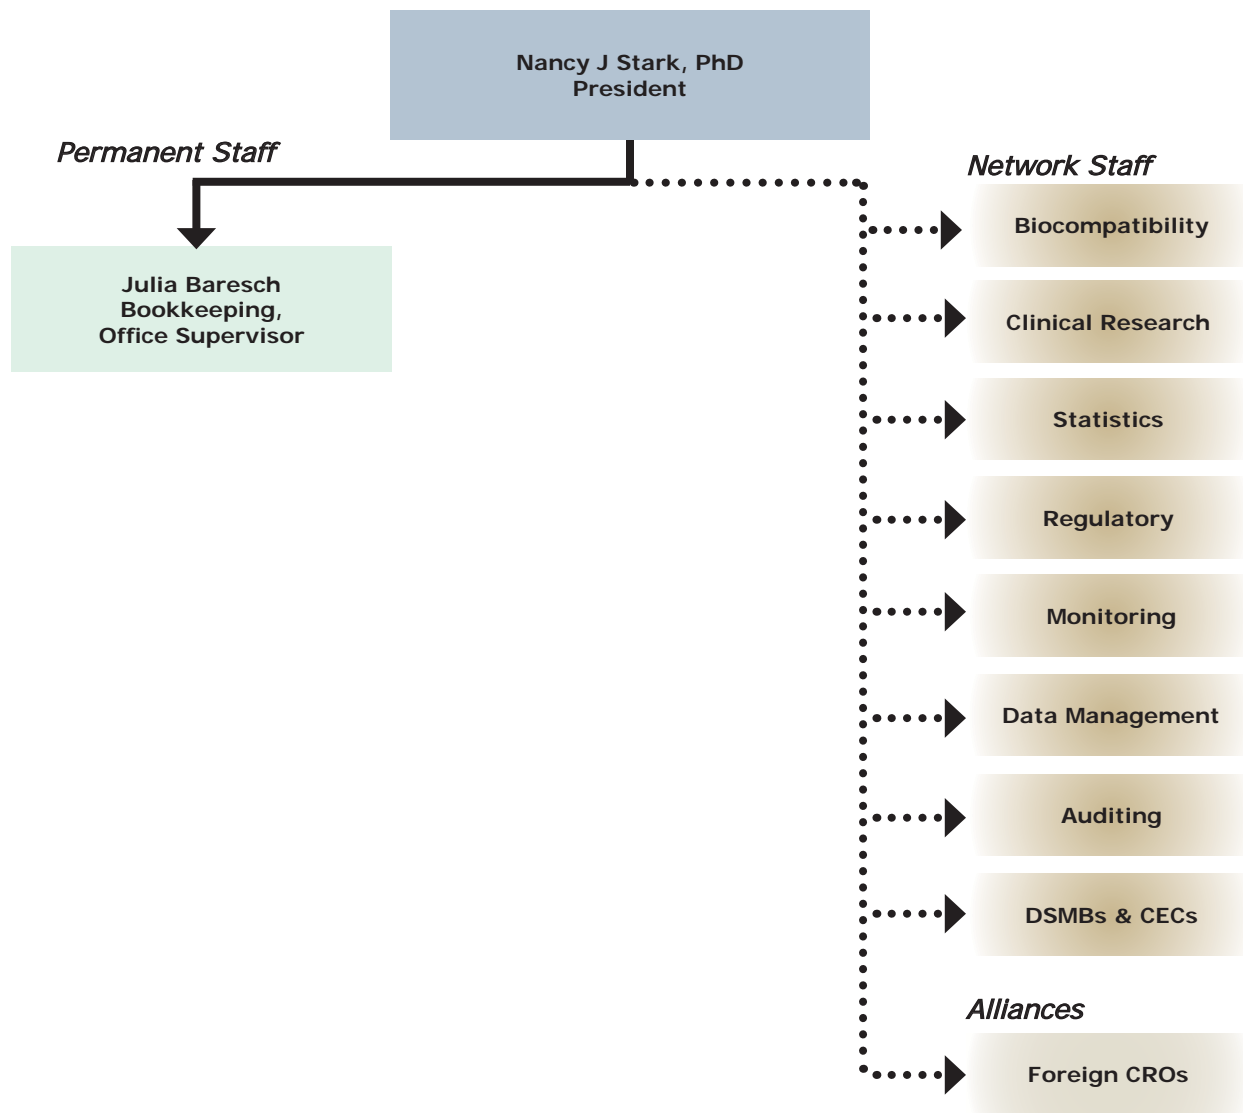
Nancy J Stark, PhD
President

Permanent Staff

Julia Baresch
Bookkeeping,
Office Supervisor

Network Staff

Biocompatibility

Clinical Research

Statistics

Regulatory

Monitoring

Data Management

Auditing

DSMBs & CECs

Alliances

Foreign CROs